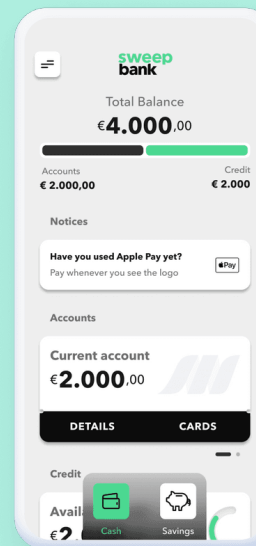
sweep bank

Total Balance

€4.000,00

Accounts
€ 2.000,00

Credit
€ 2.000

Notices

Have you used Apple Pay yet?
Pay whenever you see the logo

Pay

Accounts

Current account
€2.000,00

DETAILS

CARDS

Credit

Avail

€2

Cash

Savings